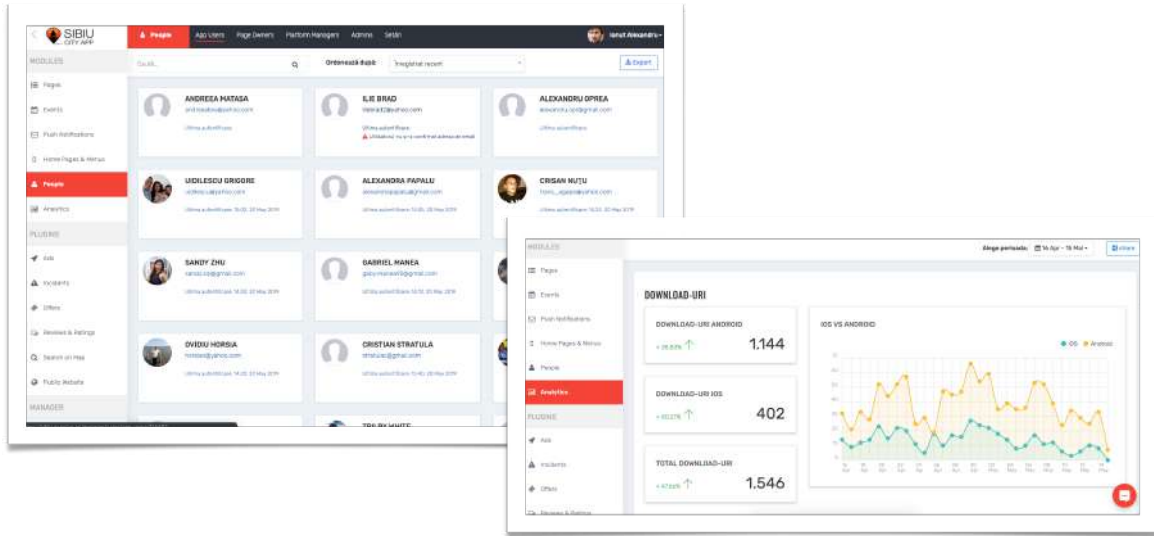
SIBIU CITY APP

People | App Users | Page Owners | Platform Managers | Admins | Setări

Ionut Alexandru

MODULES

Pages

Events

Push Notifications

Home Pages & Menus

People

Analytics

PLUGINS

Ads

Incidents

Offers

Reviews & Ratings

Search on Map

Public Website

MANAGER

Caută...

Ordonează după: Înregistrat recent

Export

ANDREEA MATASA
andreeamatasa@yahoo.com
Ultima autentificare

ILIE BRAD
iliebrad@yahoo.com
Ultima autentificare
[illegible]

ALEXANDRU OPREA
alexandru.oprea@gmail.com
Ultima autentificare

UIDILESCU GRIGORE
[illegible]
Ultima autentificare 15:30, 20 May 2019

ALEXANDRA PAPALU
alexandrapapalu@gmail.com
Ultima autentificare 15:30, 20 May 2019

CRISAN NUȚU
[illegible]@yahoo.com
Ultima autentificare 15:30, 20 May 2019

SANDY ZHU
sandyzhu@gmail.com
Ultima autentificare 14:30, 20 May 2019

GABRIEL MANEA
gaby.manea@gmail.com
Ultima autentificare 13:30, 20 May 2019

OVIDIU HORSIA
horsia@yahoo.com
Ultima autentificare 14:30, 20 May 2019

CRISTIAN STRATULA
stratula@gmail.com
Ultima autentificare 15:40, 20 May 2019

TRI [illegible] WHITE

MODULES

Pages

Events

Push Notifications

Home Pages & Menus

People

Analytics

PLUGINS

Ads

Incidents

Offers

Reviews & Ratings

Alege perioada: 16 Apr – 16 Mai

DOWNLOAD-URI

DOWNLOAD-URI ANDROID
+ 26.83% 1.144

DOWNLOAD-URI IOS
+ 40.27% 402

TOTAL DOWNLOAD-URI
+ 47.64% 1.546

IOS VS ANDROID

IOS Android